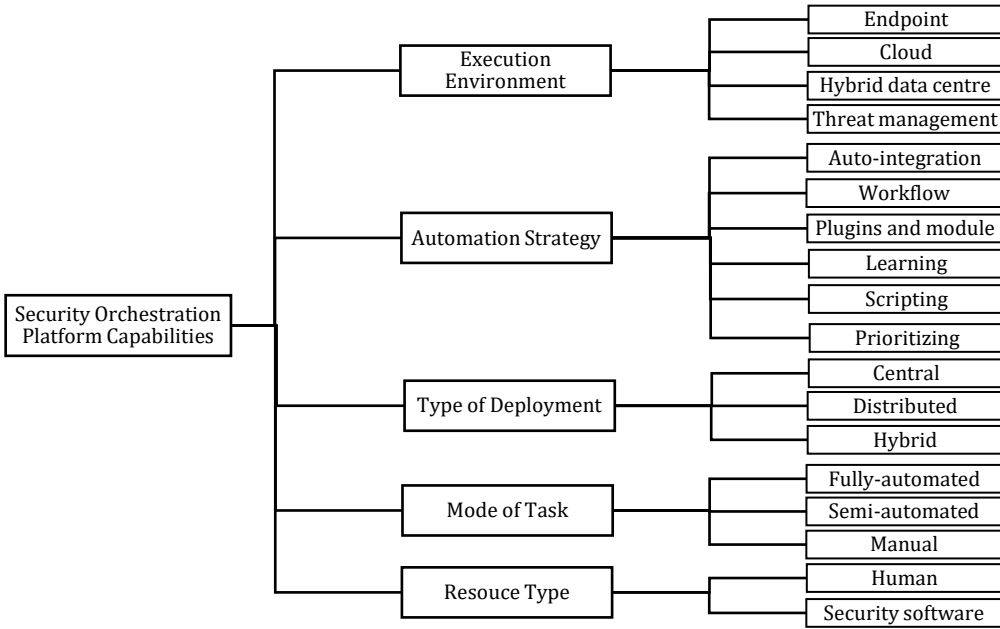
Security Orchestration Platform Capabilities

Execution Environment
Endpoint
Cloud
Hybrid data centre
Threat management

Automation Strategy
Auto-integration
Workflow
Plugins and module
Learning
Scripting
Prioritizing

Type of Deployment
Central
Distributed
Hybrid

Mode of Task
Fully-automated
Semi-automated
Manual

Resouce Type
Human
Security software